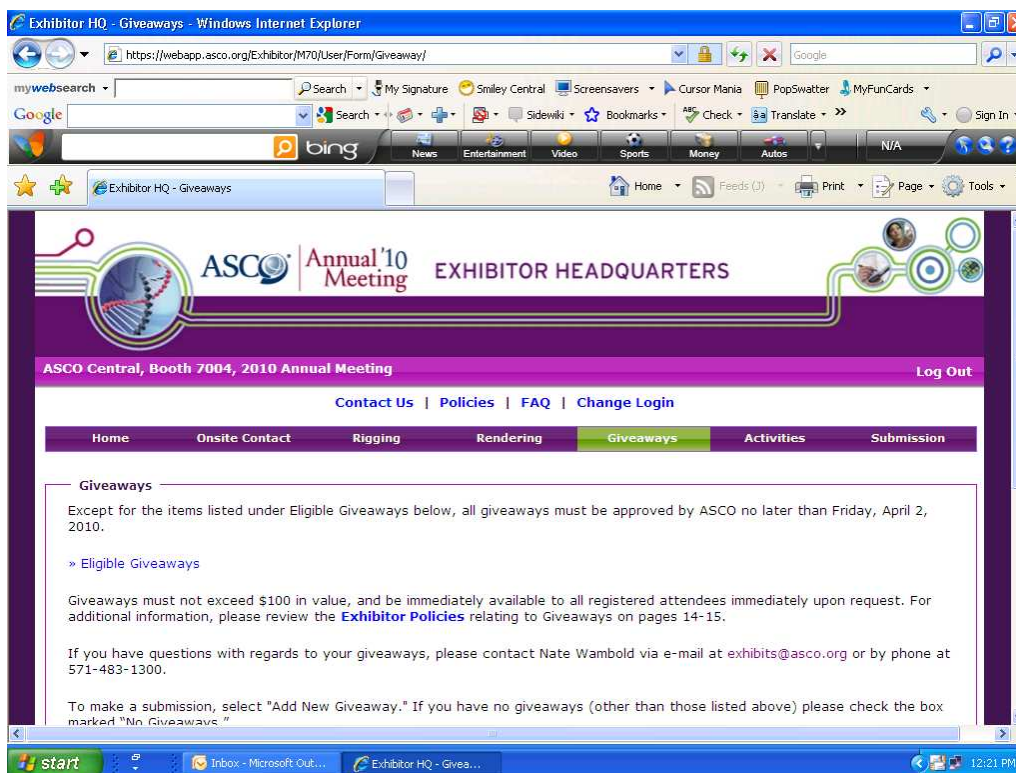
Exhibitor HQ - Giveaways - Windows Internet Explorer

https://webapp.asco.org/Exhibitor/M70/User/Form/Giveaway/

Google

mywebsearch Search My Signature Smiley Central Screensavers Cursor Mania PopSwatter MyFunCards

Google Search Sidewiki Bookmarks Check Translate » Sign In

bing News Entertainment Video Sports Money Autos N/A

Exhibitor HQ - Giveaways

Home Feeds (J) Print Page Tools

ASCO Annual '10 Meeting EXHIBITOR HEADQUARTERS

ASCO Central, Booth 7004, 2010 Annual Meeting

Log Out

Contact Us | Policies | FAQ | Change Login

Home Onsite Contact Rigging Rendering Giveaways Activities Submission

Giveaways

Except for the items listed under Eligible Giveaways below, all giveaways must be approved by ASCO no later than Friday, April 2, 2010.

» Eligible Giveaways

Giveaways must not exceed $100 in value, and be immediately available to all registered attendees immediately upon request. For additional information, please review the Exhibitor Policies relating to Giveaways on pages 14-15.

If you have questions with regards to your giveaways, please contact Nate Wambold via e-mail at exhibits@asco.org or by phone at 571-483-1300.

To make a submission, select "Add New Giveaway." If you have no giveaways (other than those listed above) please check the box marked "No Giveaways."

start Inbox - Microsoft Out... Exhibitor HQ - Givea... 12:21 PM